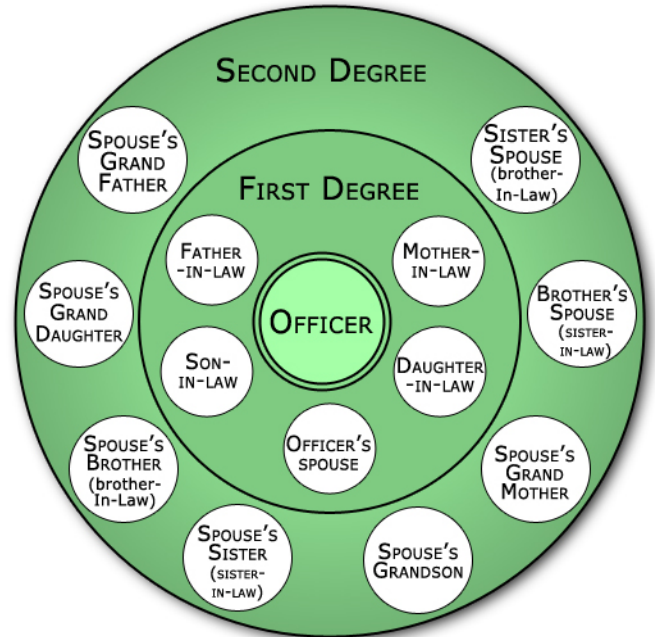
Second Degree

Spouse's Grand Father

Sister's Spouse (brother-In-Law)

First Degree

Father -in-law

Mother-in-law

Spouse's Grand Daughter

Officer

Brother's Spouse (sister-in-law)

Son-in-law

Daughter -in-law

Officer's spouse

Spouse's Brother (brother-In-Law)

Spouse's Grand Mother

Spouse's Sister (sister-in-law)

Spouse's Grandson